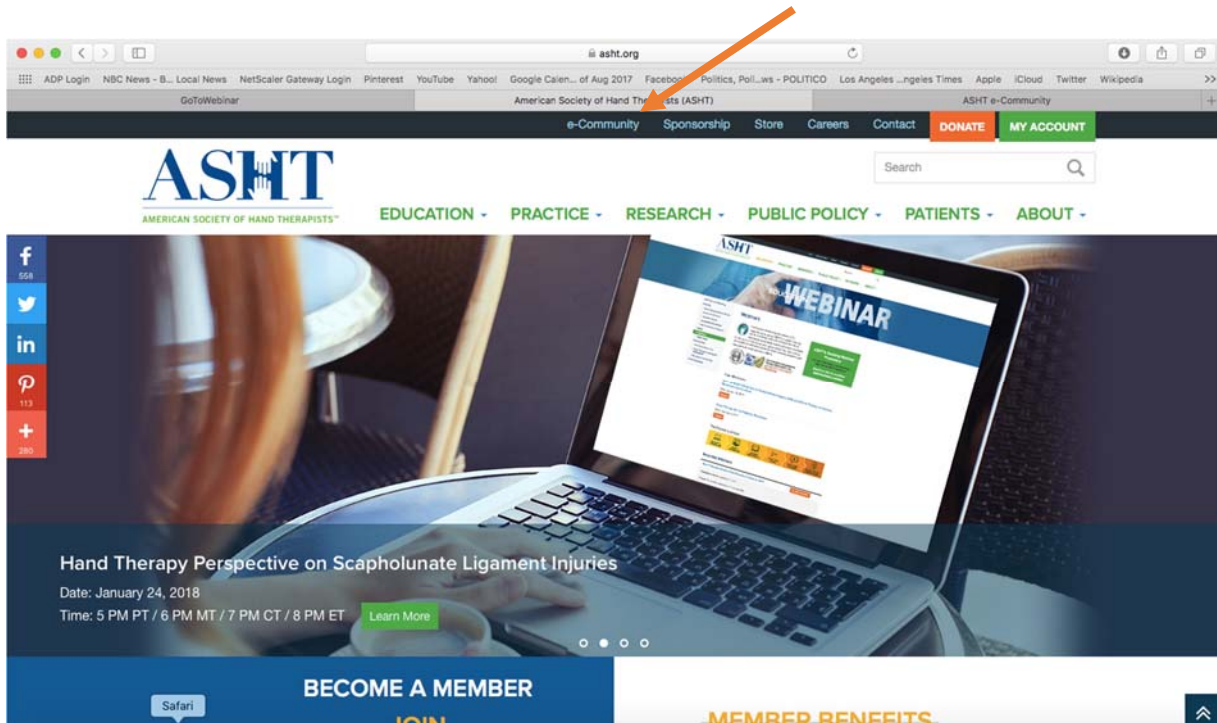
asht.org

ADP Login NBC News - B... Local News NetScaler Gateway Login Pinterest YouTube Yahoo! Google Calen... of Aug 2017 Facebo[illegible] Politics, Pol...ws - POLITICO Los Angeles ...ngeles Times Apple iCloud Twitter Wikipedia

GoToWebinar

American Society of Hand The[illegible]sts (ASHT)

ASHT e-Community

e-Community Sponsorship Store Careers Contact DONATE MY ACCOUNT

ASHT
AMERICAN SOCIETY OF HAND THERAPISTS™

Search

EDUCATION PRACTICE RESEARCH PUBLIC POLICY PATIENTS ABOUT

f 558

in

113

+ 280

ASHT

WEBINAR

Hand Therapy Perspective on Scapholunate Ligament Injuries

Date: January 24, 2018

Time: 5 PM PT / 6 PM MT / 7 PM CT / 8 PM ET

Learn More

BECOME A MEMBER

Safari

JOIN

MEMBER BENEFITS